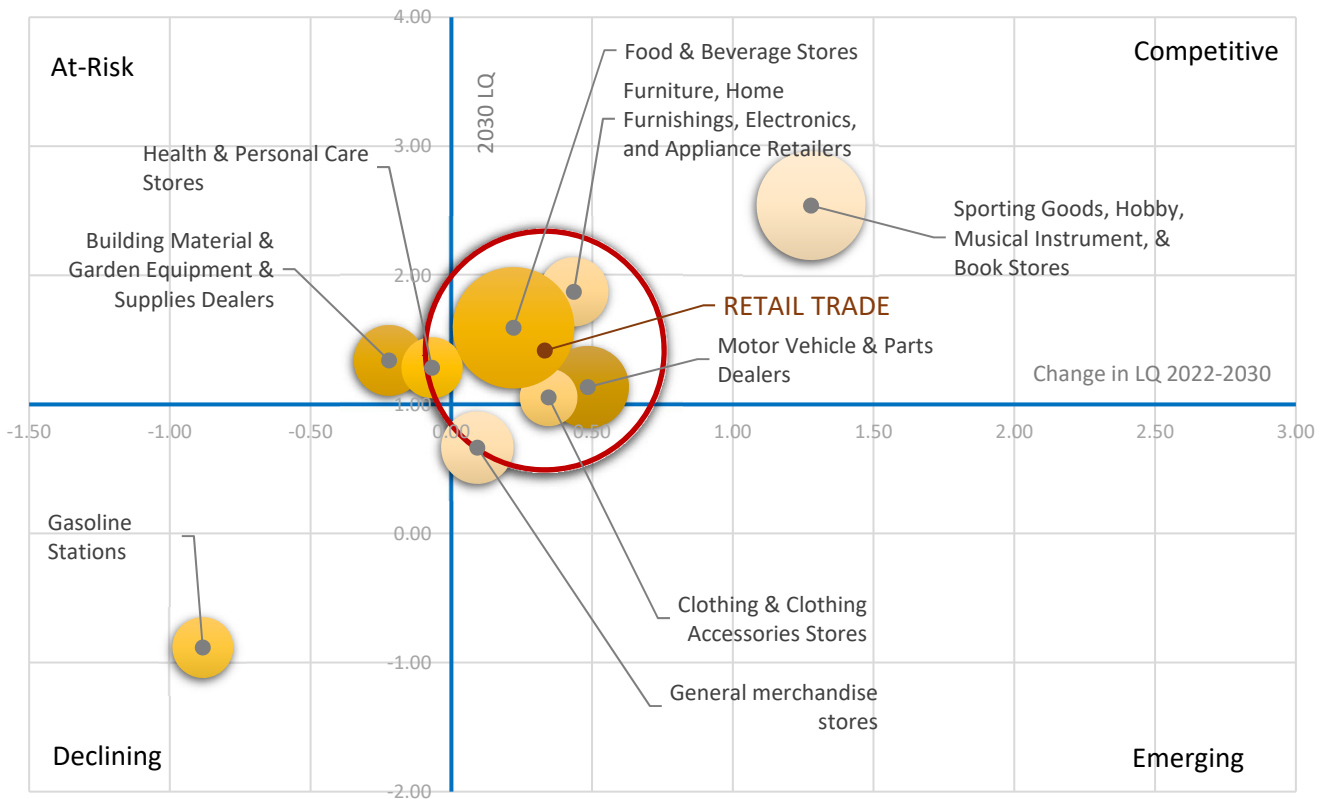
At-Risk

Competitive

Declining

Emerging

2030 LQ

Change in LQ 2022-2030

4.00
3.00
2.00
1.00
0.00
-1.00
-2.00

-1.50
-1.00
-0.50
0.00
0.50
1.00
1.50
2.00
2.50
3.00

Food & Beverage Stores

Furniture, Home Furnishings, Electronics, and Appliance Retailers

Health & Personal Care Stores

Building Material & Garden Equipment & Supplies Dealers

Sporting Goods, Hobby, Musical Instrument, & Book Stores

RETAIL TRADE

Motor Vehicle & Parts Dealers

Gasoline Stations

Clothing & Clothing Accessories Stores

General merchandise stores